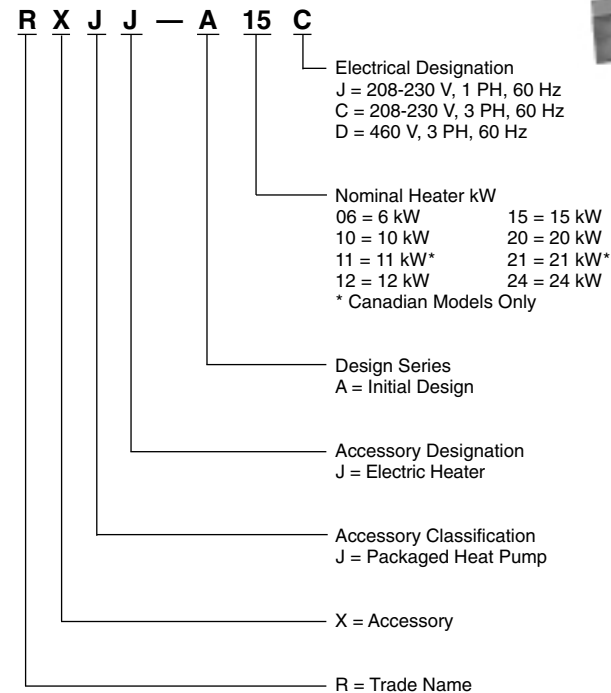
R X J J — A 15 C

Electrical Designation
J = 208-230 V, 1 PH, 60 Hz
C = 208-230 V, 3 PH, 60 Hz
D = 460 V, 3 PH, 60 Hz

Nominal Heater kW
06 = 6 kW
10 = 10 kW
11 = 11 kW*
12 = 12 kW
15 = 15 kW
20 = 20 kW
21 = 21 kW*
24 = 24 kW
* Canadian Models Only

Design Series
A = Initial Design

Accessory Designation
J = Electric Heater

Accessory Classification
J = Packaged Heat Pump

X = Accessory

R = Trade Name